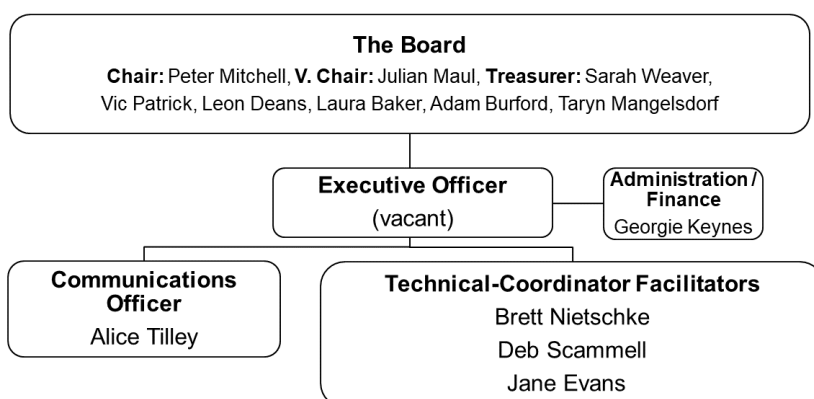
The Board

Chair: Peter Mitchell, V. Chair: Julian Maul, Treasurer: Sarah Weaver, Vic Patrick, Leon Deans, Laura Baker, Adam Burford, Taryn Mangelsdorf

Executive Officer
(vacant)

Administration / Finance
Georgie Keynes

Communications Officer
Alice Tilley

Technical-Coordinator Facilitators
Brett Nietschke
Deb Scammell
Jane Evans